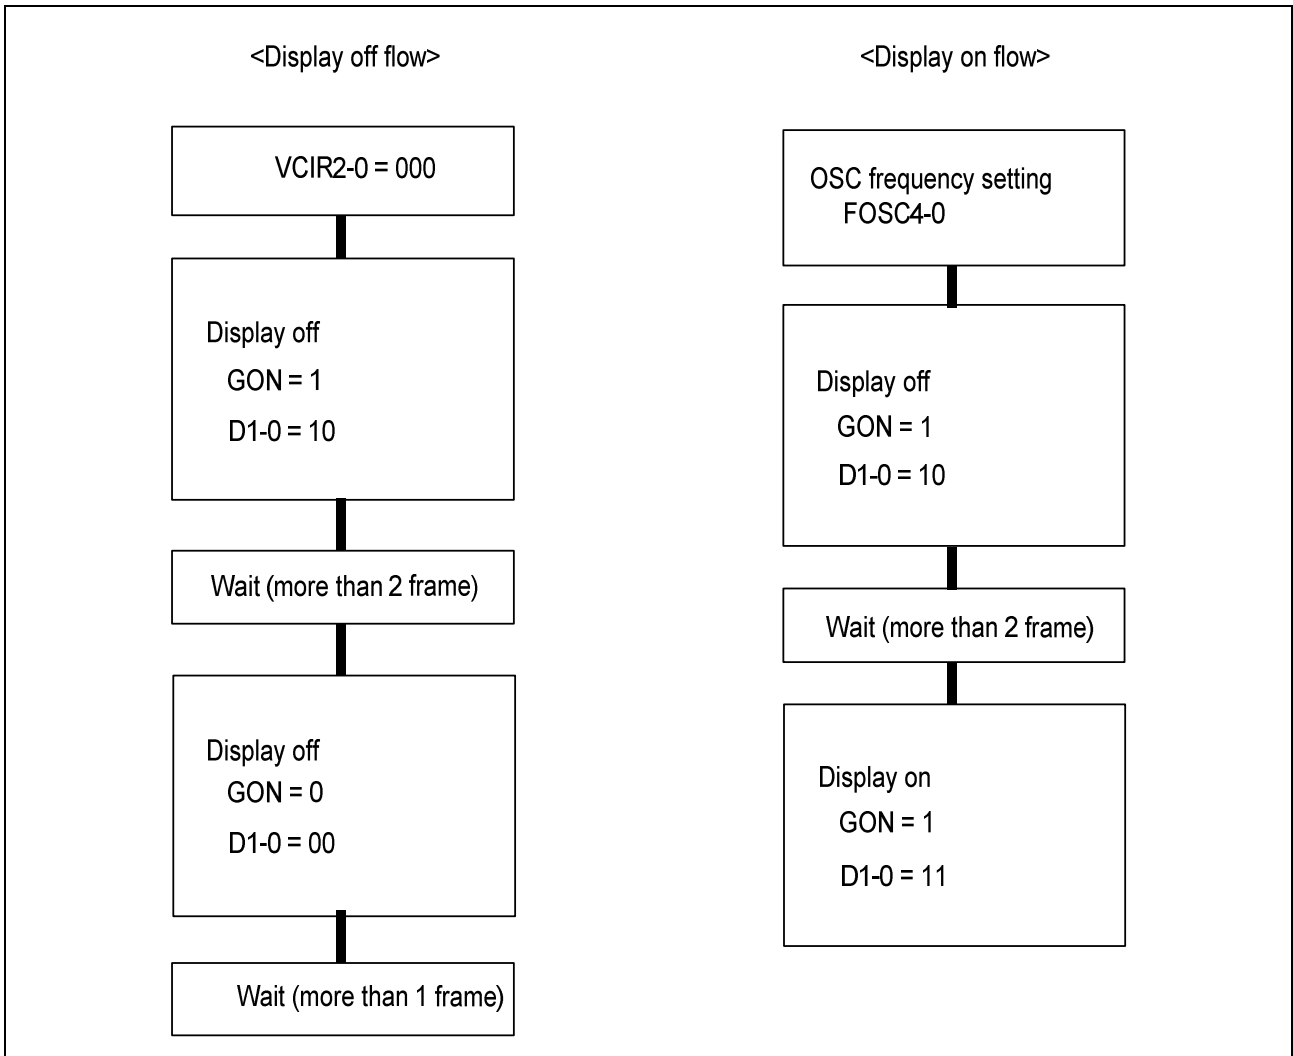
<Display off flow>

VCIR2-0 = 000

Display off
GON = 1
D1-0 = 10

Wait (more than 2 frame)

Display off
GON = 0
D1-0 = 00

Wait (more than 1 frame)

<Display on flow>

OSC frequency setting
FOSC4-0

Display off
GON = 1
D1-0 = 10

Wait (more than 2 frame)

Display on
GON = 1
D1-0 = 11